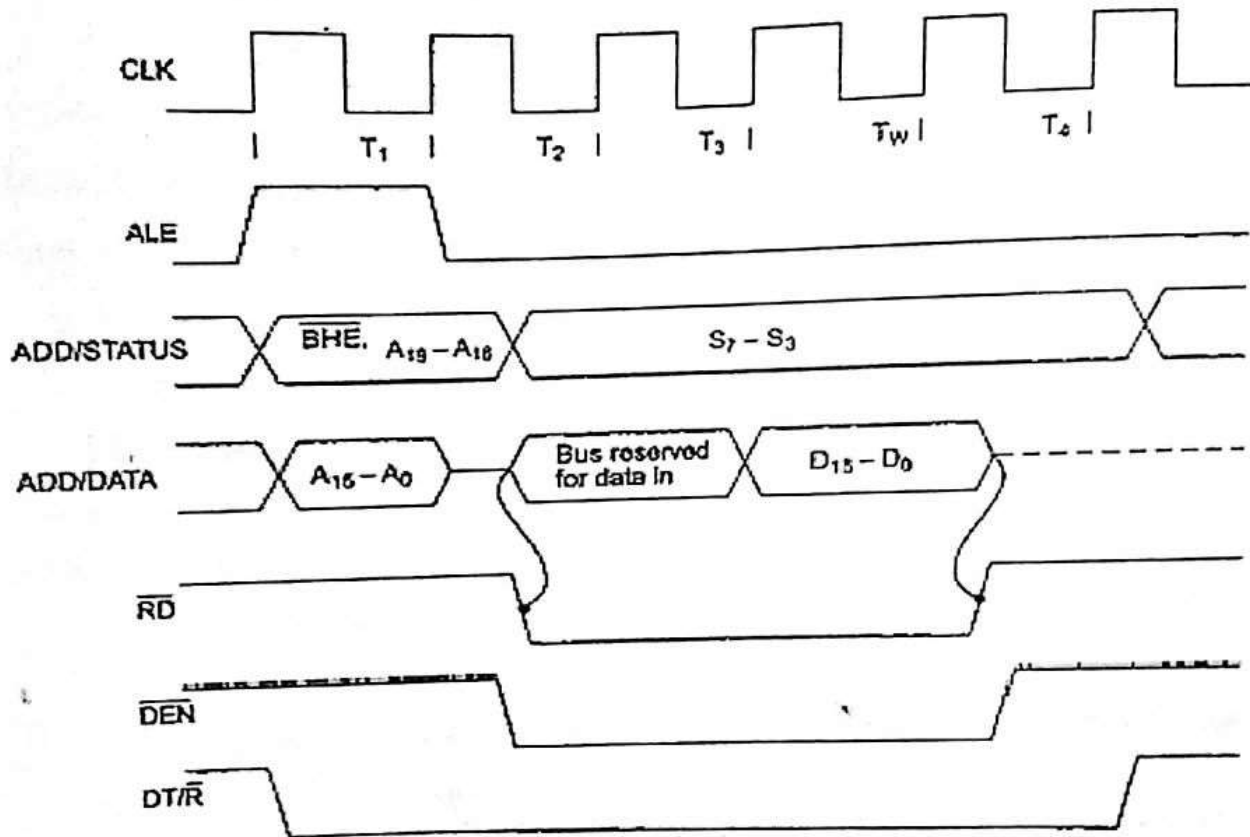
CLK

$T_1$ $T_2$ $T_3$ $T_W$ $T_4$

ALE

ADD/STATUS

$\overline{BHE}$, $A_{19}-A_{16}$

$S_7-S_3$

ADD/DATA

$A_{15}-A_0$

Bus reserved for data in

$D_{15}-D_0$

$\overline{RD}$

$\overline{DEN}$

$DT/\overline{R}$